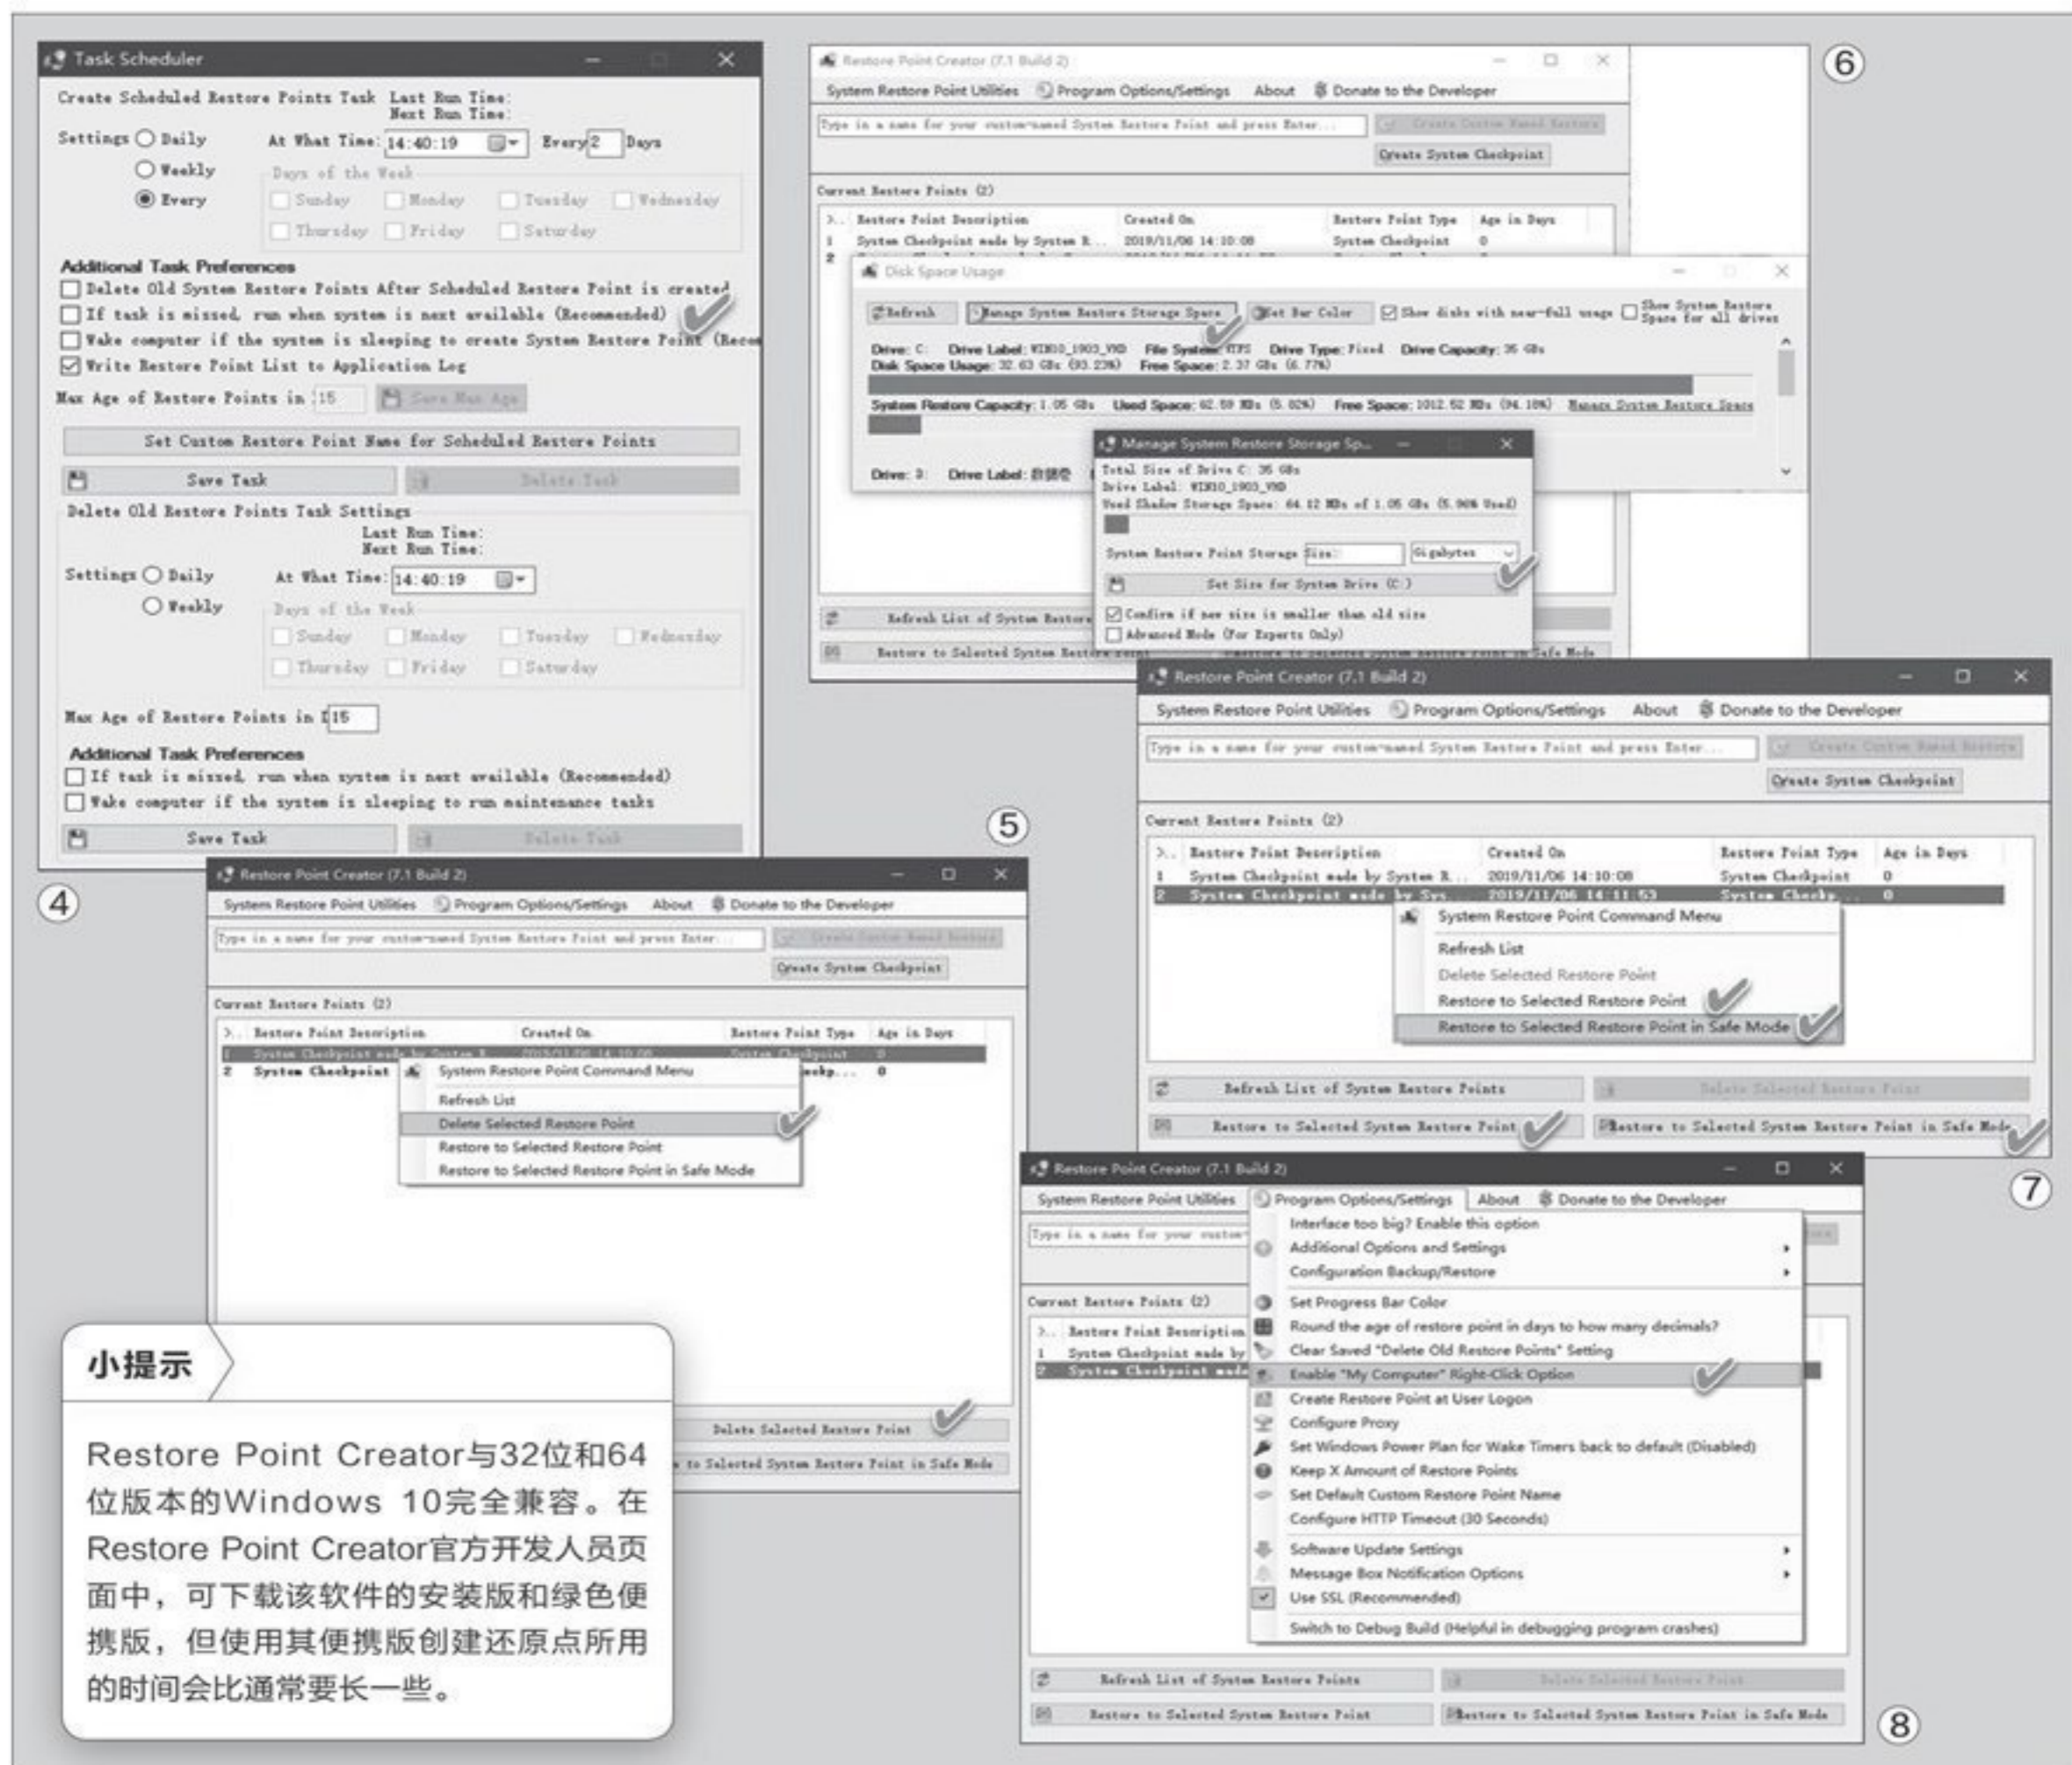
Task Scheduler

Create Scheduled Restore Points Task Last Run Time:
Next Run Time:

Settings Daily At What Time: 14:40:19 Every 2 Days
Weekly
Every

Days of the Week
Sunday Monday Tuesday Wednesday
Thursday Friday Saturday

Additional Task Preferences
Delete Old System Restore Points After Scheduled Restore Point is created
If task is missed, run when system is next available (Recommended)
Wake computer if the system is sleeping to create System Restore Point (Reco
Write Restore Point List to Application Log

Max Age of Restore Points in 15 Save Max Age

Set Custom Restore Point Name for Scheduled Restore Points

Save Task Delete Task

Delete Old Restore Points Task Settings
Last Run Time:
Next Run Time:

Settings Daily At What Time: 14:40:19
Weekly

Days of the Week
Sunday Monday Tuesday Wednesday
Thursday Friday Saturday

Max Age of Restore Points in 15

Additional Task Preferences
If task is missed, run when system is next available (Recommended)
Wake computer if the system is sleeping to run maintenance tasks

Save Task Delete Task

④

⑥

Restore Point Creator (7.1 Build 2)
System Restore Point Utilities Program Options/Settings About Donate to the Developer
Type in a name for your custom-named System Restore Point and press Enter...
Create Custom Named Restore
Create System Checkpoint
Current Restore Points (2)

| >.. | Restore Point Description | Created On | Restore Point Type | Age in Days |
|---|---|---|---|---|
| 1 | System Checkpoint made by System R... | 2019/11/06 14:10:08 | System Checkpoint | 0 |
| 2 | | | | |

Disk Space Usage
Refresh Manage System Restore Storage Space Set Bar Color Show disks with near-full usage Show System Restore Space for all drives
Drive: C: Drive Label: WIN10_1903_VHD File System: NTFS Drive Type: Fixed Drive Capacity: 35 GBs
Disk Space Usage: 32.63 GBs (93.23%) Free Space: 2.37 GBs (6.77%)
System Restore Capacity: 1.05 GBs Used Space: 62.59 MBs (5.82%) Free Space: 1012.52 MBs (94.18%) Manage System Restore Space
Drive: D: Drive Label: 新加卷

Manage System Restore Storage Sp...
Total Size of Drive C: 35 GBs
Drive Label: WIN10_1903_VHD
Used Shadow Storage Space: 64.12 MBs of 1.05 GBs (5.96% Used)
System Restore Point Storage Size: Gigabytes
Set Size for System Drive (C:)
Confirm if new size is smaller than old size
Advanced Mode (For Experts Only)

Refresh List of System Restore
Restore to Selected System Restore Point
Restore to Selected System Restore Point in Safe Mode

Restore Point Creator (7.1 Build 2)
System Restore Point Utilities Program Options/Settings About Donate to the Developer
Type in a name for your custom-named System Restore Point and press Enter...
Create Custom Named Restore
Create System Checkpoint
Current Restore Points (2)

| >.. | Restore Point Description | Created On | Restore Point Type | Age in Days |
|---|---|---|---|---|
| 1 | System Checkpoint made by System R... | 2019/11/06 14:10:08 | System Checkpoint | 0 |
| 2 | System Checkpoint made by Sys... | 2019/11/06 14:11:53 | System Checkp... | 0 |

System Restore Point Command Menu
Refresh List
Delete Selected Restore Point
Restore to Selected Restore Point
Restore to Selected Restore Point in Safe Mode

Refresh List of System Restore Points
Delete Selected Restore Point
Restore to Selected System Restore Point
Restore to Selected System Restore Point in Safe Mode

⑦

⑤

Restore Point Creator (7.1 Build 2)
System Restore Point Utilities Program Options/Settings About Donate to the Developer
Type in a name for your custom-named System Restore Point and press Enter...
Create Custom Named Restore
Create System Checkpoint
Current Restore Points (2)

| >.. | Restore Point Description | Created On | Restore Point Type | Age in Days |
|---|---|---|---|---|
| 1 | System Checkpoint made by System R... | 2019/11/06 14:10:08 | System Checkpoint | 0 |
| 2 | System Checkpoint | | ...eckp... | 0 |

System Restore Point Command Menu
Refresh List
Delete Selected Restore Point
Restore to Selected Restore Point
Restore to Selected Restore Point in Safe Mode

Delete Selected Restore Point
to Selected System Restore Point in Safe Mode

Restore Point Creator (7.1 Build 2)
System Restore Point Utilities Program Options/Settings About Donate to the Developer
Type in a name for your custom
Current Restore Points (2)
>.. Restore Point Description
1 System Checkpoint made by
2 System Checkpoint made

Interface too big? Enable this option
Additional Options and Settings
Configuration Backup/Restore
Set Progress Bar Color
Round the age of restore point in days to how many decimals?
Clear Saved "Delete Old Restore Points" Setting
Enable "My Computer" Right-Click Option
Create Restore Point at User Logon
Configure Proxy
Set Windows Power Plan for Wake Timers back to default (Disabled)
Keep X Amount of Restore Points
Set Default Custom Restore Point Name
Configure HTTP Timeout (30 Seconds)
Software Update Settings
Message Box Notification Options
Use SSL (Recommended)
Switch to Debug Build (Helpful in debugging program crashes)

Refresh List of System Restore Points
Delete Selected Restore Point
Restore to Selected System Restore Point
Restore to Selected System Restore Point in Safe Mode

⑧

小提示

Restore Point Creator与32位和64位版本的Windows 10完全兼容。在Restore Point Creator官方开发人员页面中，可下载该软件的安装版和绿色便携版，但使用其便携版创建还原点所用的时间会比通常要长一些。